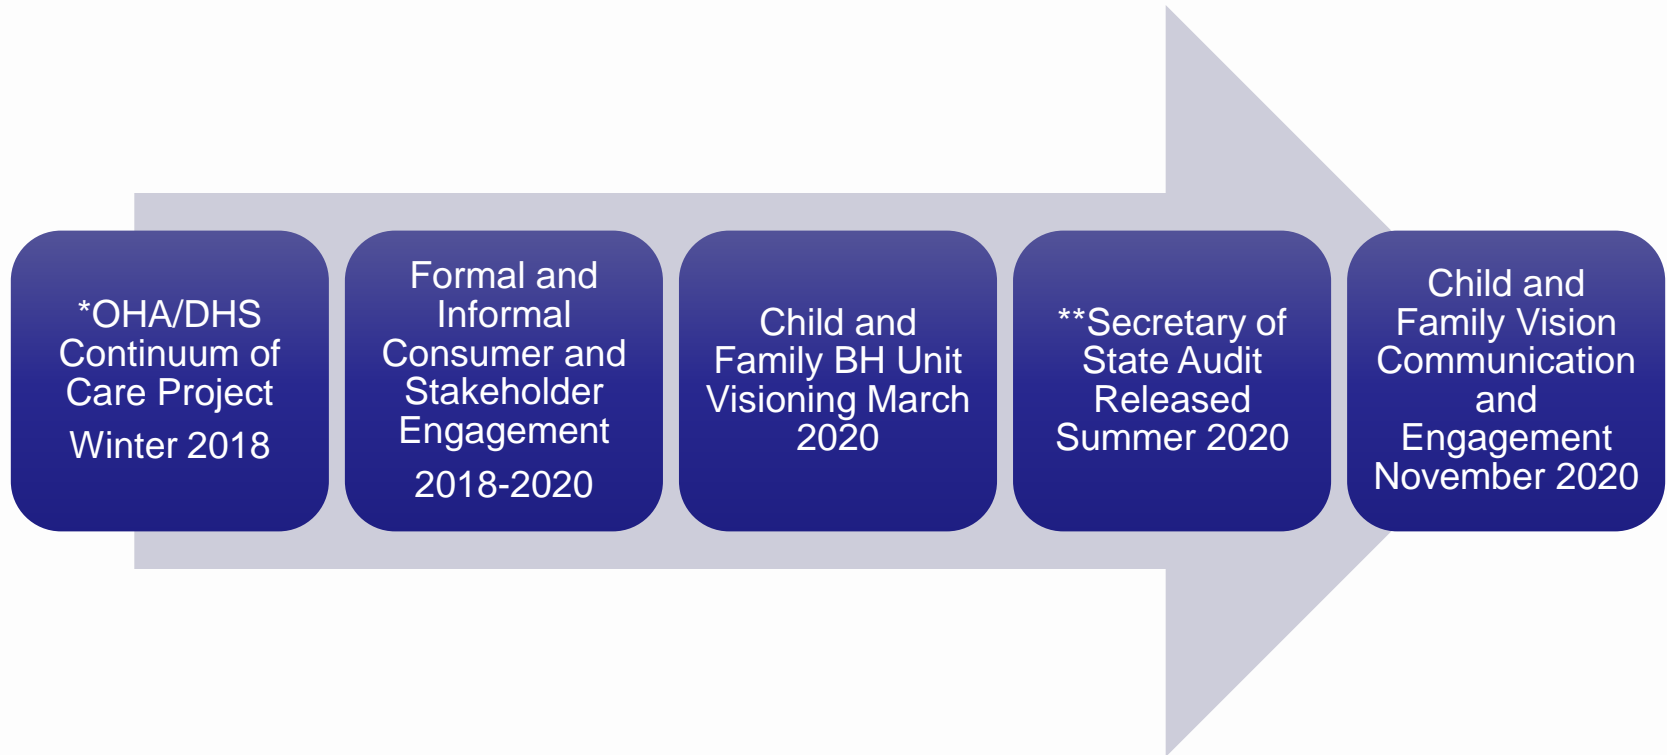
*OHA/DHS Continuum of Care Project

Winter 2018

Formal and Informal Consumer and Stakeholder Engagement

2018-2020

Child and Family BH Unit Visioning March 2020

**Secretary of State Audit Released Summer 2020

Child and Family Vision Communication and Engagement November 2020